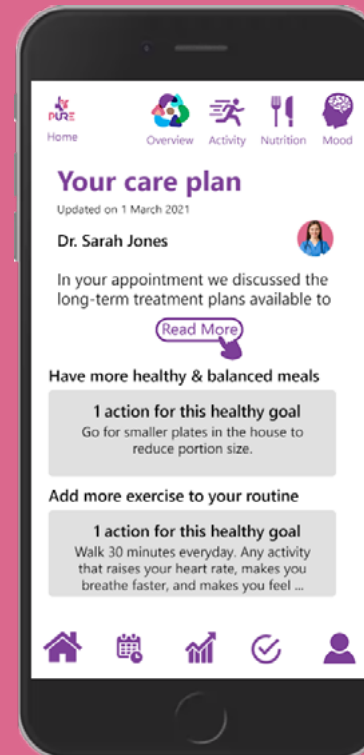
PURE
Home

Overview Activity Nutrition Mood

Your care plan
Updated on 1 March 2021

Dr. Sarah Jones

In your appointment we discussed the long-term treatment plans available to

Read More

Have more healthy & balanced meals

1 action for this healthy goal
Go for smaller plates in the house to reduce portion size.

Add more exercise to your routine

1 action for this healthy goal
Walk 30 minutes everyday. Any activity that raises your heart rate, makes you breathe faster, and makes you feel ...